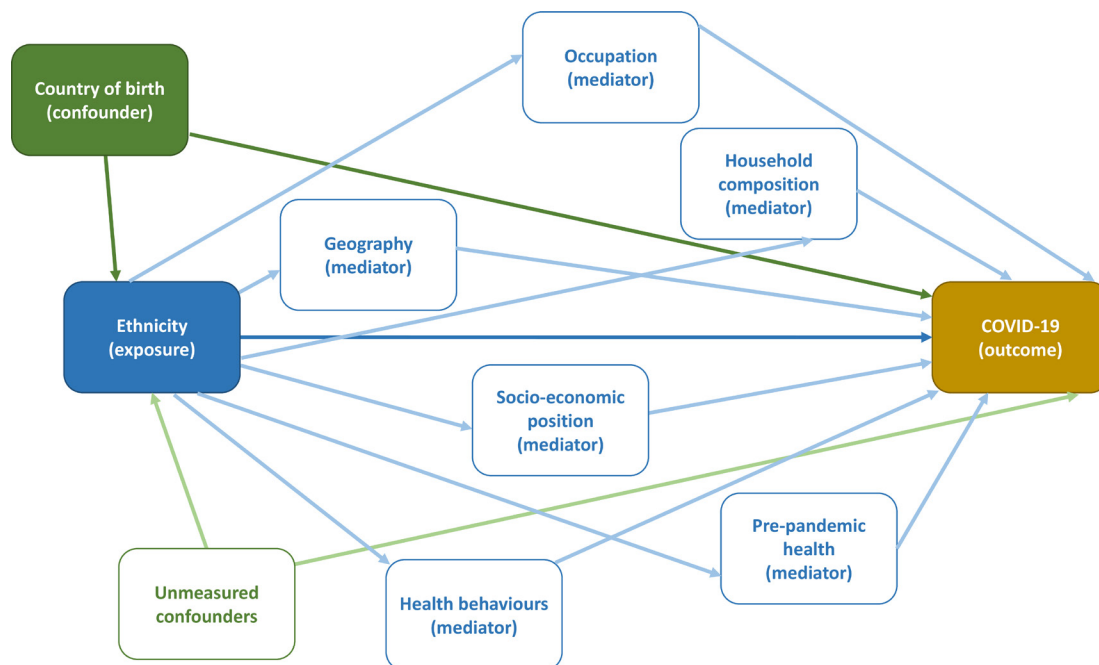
Country of birth (confounder)

Occupation (mediator)

Household composition (mediator)

Geography (mediator)

Ethnicity (exposure)

COVID-19 (outcome)

Socio-economic position (mediator)

Pre-pandemic health (mediator)

Unmeasured confounders

Health behaviours (mediator)